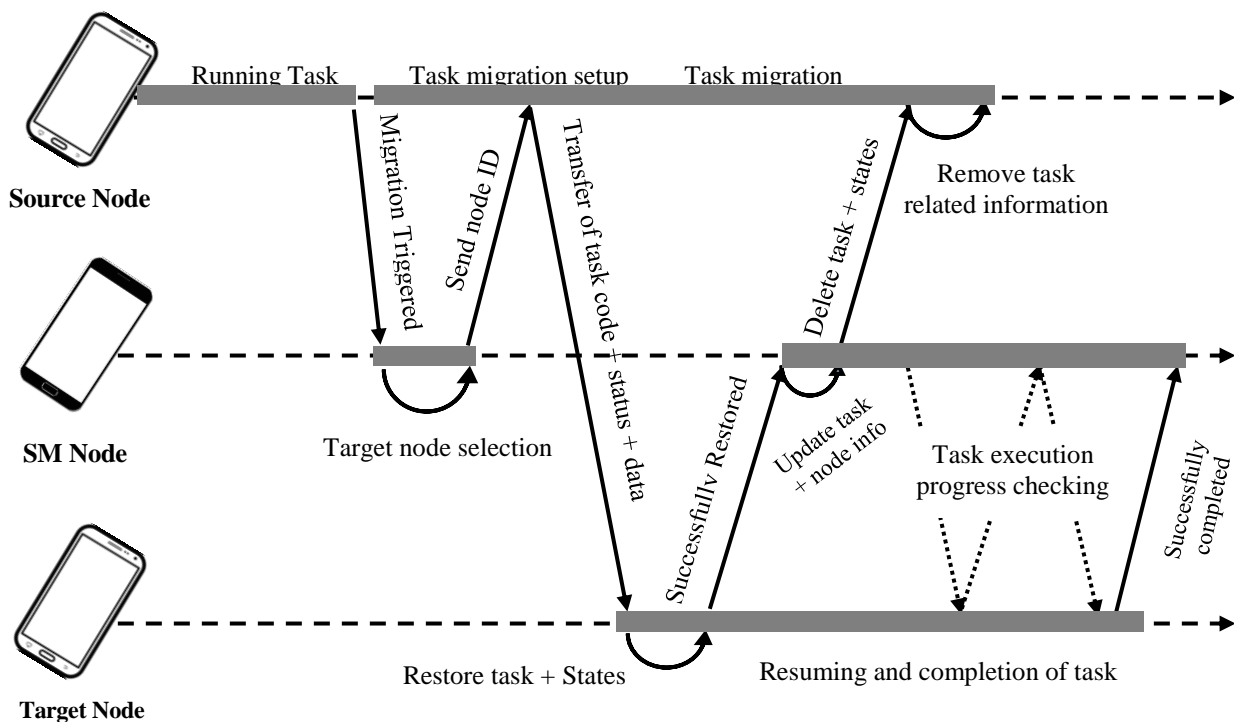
Running Task

Task migration setup

Task migration

Source Node

Migration Triggered

Send node ID

Transfer of task code + status + data

Delete task + states

Remove task related information

SM Node

Target node selection

Successfully Restored

Update task + node info

Task execution progress checking

Successfully completed

Target Node

Restore task + States

Resuming and completion of task